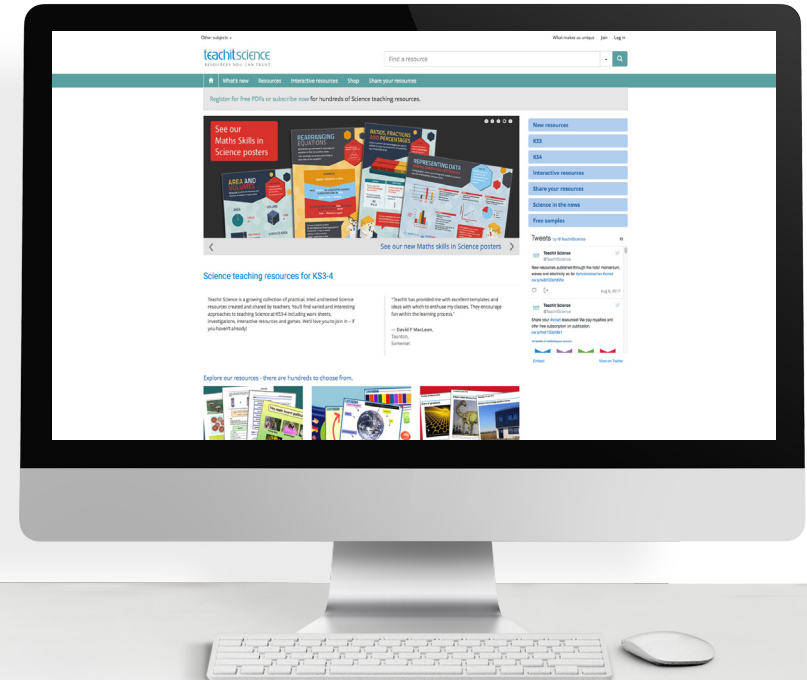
Other subjects »

What makes us unique Join Log in

teachitscience
RESOURCES YOU CAN TRUST

Find a resource

What's new Resources Interactive resources Shop Share your resources

Register for free PDFs or subscribe now for hundreds of Science teaching resources.

See our Maths Skills in Science posters

REARRANGING EQUATIONS

RATIOS, FRACTIONS AND PERCENTAGES

AREA AND VOLUMES

REPRESENTING DATA

See our new Maths skills in Science posters

New resources
KS3
KS4
Interactive resources
Share your resources
Science in the news
Free samples

Tweets by @TeachitScience

Teachit Science
@TeachitScience

New resources published through the hols! momentum, waves and electricity so far

Aug 8, 2017

Teachit Science
@TeachitScience

Share your #smart resources! We pay royalties and offer free subscription on publication.

Embed View on Twitter

Science teaching resources for KS3-4

Teachit Science is a growing collection of practical, tried and tested Science resources created and shared by teachers. You'll find varied and interesting approaches to teaching Science at KS3-4 including work sheets, investigations, interactive resources and games. We'd love you to join in – if you haven't already!

"Teachit has provided me with excellent templates and ideas with which to enthuse my classes. They encourage fun within the learning process."

— David F MacLean, Taunton, Somerset

Explore our resources - there are hundreds to choose from.